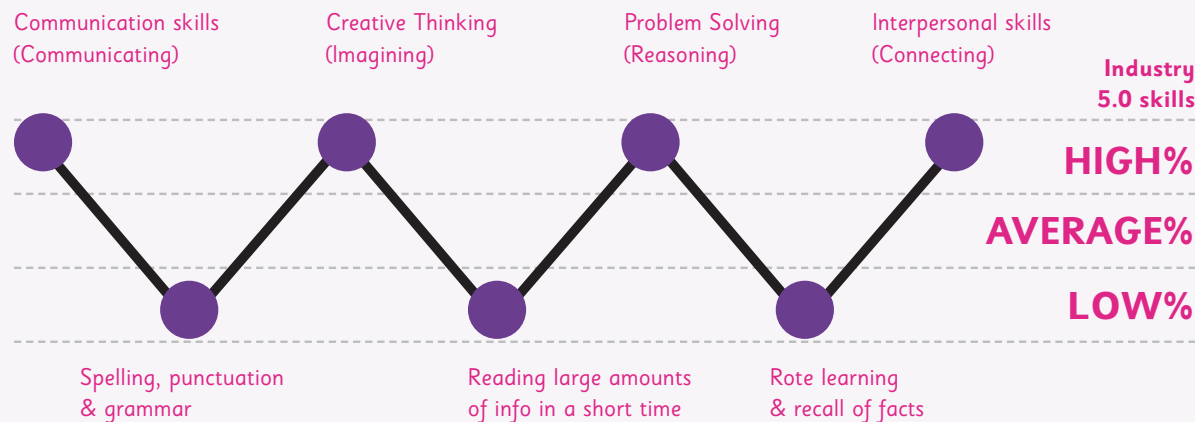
Communication skills (Communicating)

Creative Thinking (Imagining)

Problem Solving (Reasoning)

Interpersonal skills (Connecting)

Industry 5.0 skills

HIGH%

AVERAGE%

LOW%

Spelling, punctuation & grammar

Reading large amounts of info in a short time

Rote learning & recall of facts